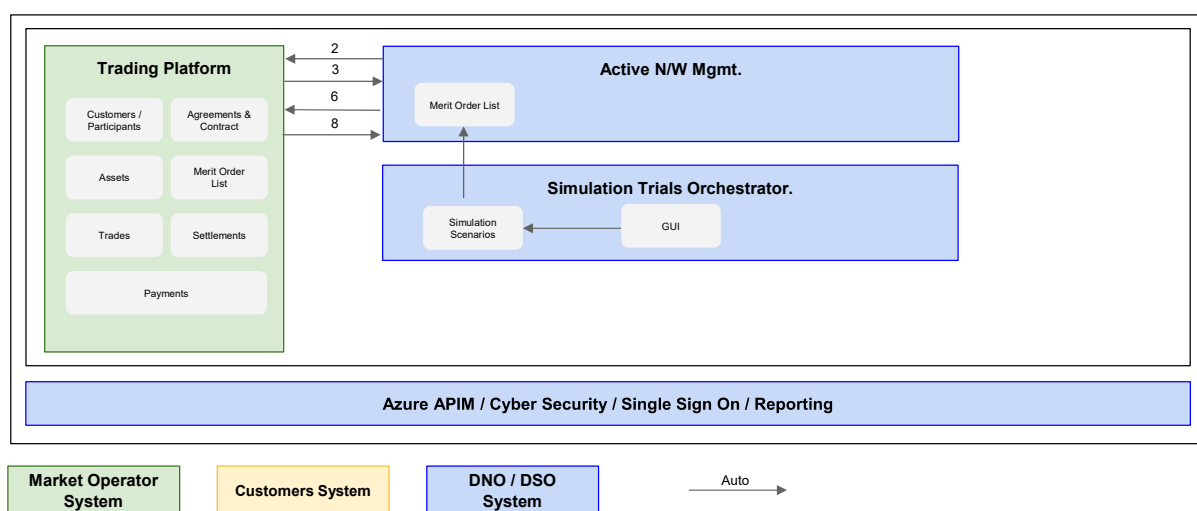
Trading Platform

Customers / Participants

Agreements & Contract

Assets

Merit Order List

Trades

Settlements

Payments

2

3

6

8

Active N/W Mgmt.

Merit Order List

Simulation Trials Orchestrator.

Simulation Scenarios

GUI

Azure APIM / Cyber Security / Single Sign On / Reporting

Market Operator System

Customers System

DNO / DSO System

Auto